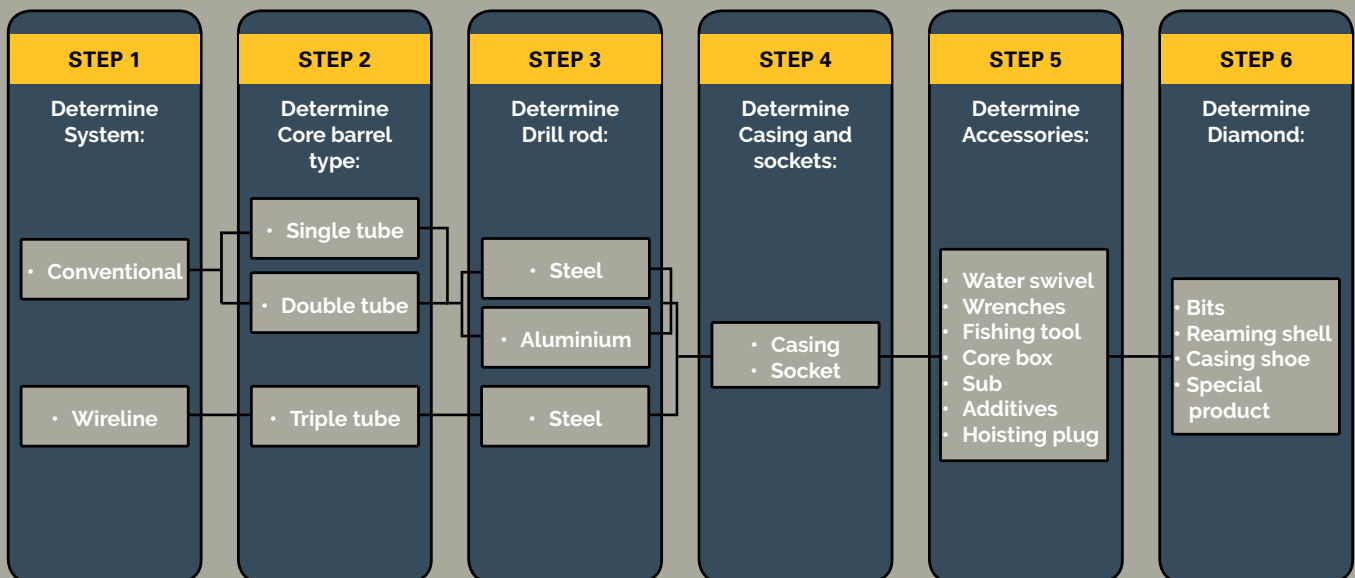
STEP 1

Determine System:

• Conventional

• Wireline

STEP 2

Determine Core barrel type:

• Single tube

• Double tube

• Triple tube

STEP 3

Determine Drill rod:

• Steel

• Aluminium

• Steel

STEP 4

Determine Casing and sockets:

• Casing
• Socket

STEP 5

Determine Accessories:

• Water swivel
• Wrenches
• Fishing tool
• Core box
• Sub
• Additives
• Hoisting plug

STEP 6

Determine Diamond:

• Bits
• Reaming shell
• Casing shoe
• Special product